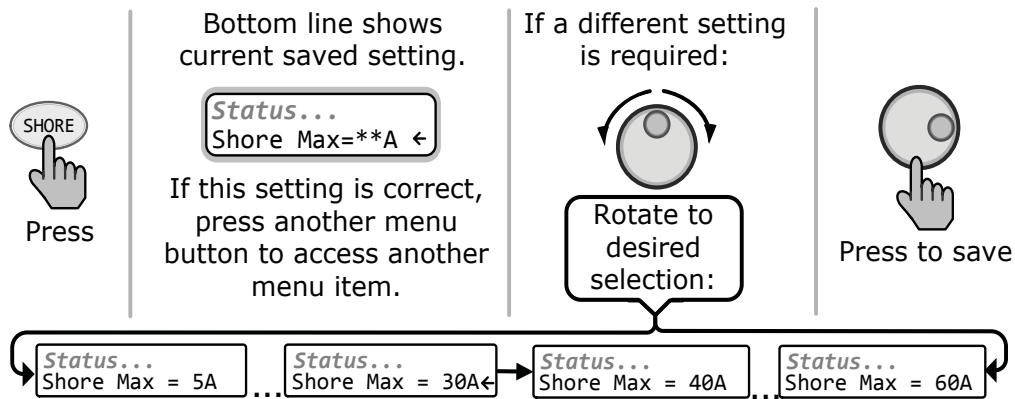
SHORE

Press

Bottom line shows current saved setting.

Status...
Shore Max=**A ←

If this setting is correct, press another menu button to access another menu item.

If a different setting is required:

Rotate to desired selection:

Press to save

Status...
Shore Max = 5A

...

Status...
Shore Max = 30A←

Status...
Shore Max = 40A

...

Status...
Shore Max = 60A